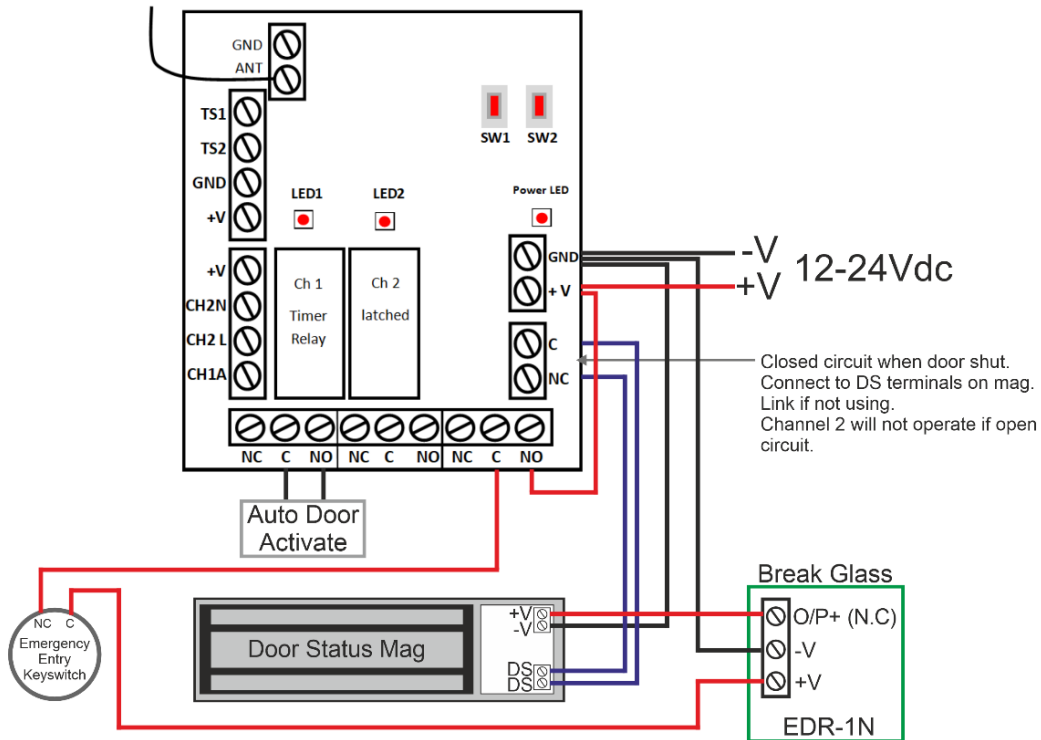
GND
ANT

TS1
TS2
GND
+V

SW1 SW2

LED1 LED2 Power LED

+V
CH2N
CH2 L
CH1A

Ch 1
Timer
Relay

Ch 2
latched

GND
+ V

C
NC

-V
+V
12-24Vdc

Closed circuit when door shut.
Connect to DS terminals on mag.
Link if not using.
Channel 2 will not operate if open circuit.

NC C NO NC C NO NC C NO

Auto Door
Activate

NC C
Emergency
Entry
Keyswitch

Door Status Mag

+V
-V
DS
DS

Break Glass

O/P+ (N.C)
-V
+V

EDR-1N